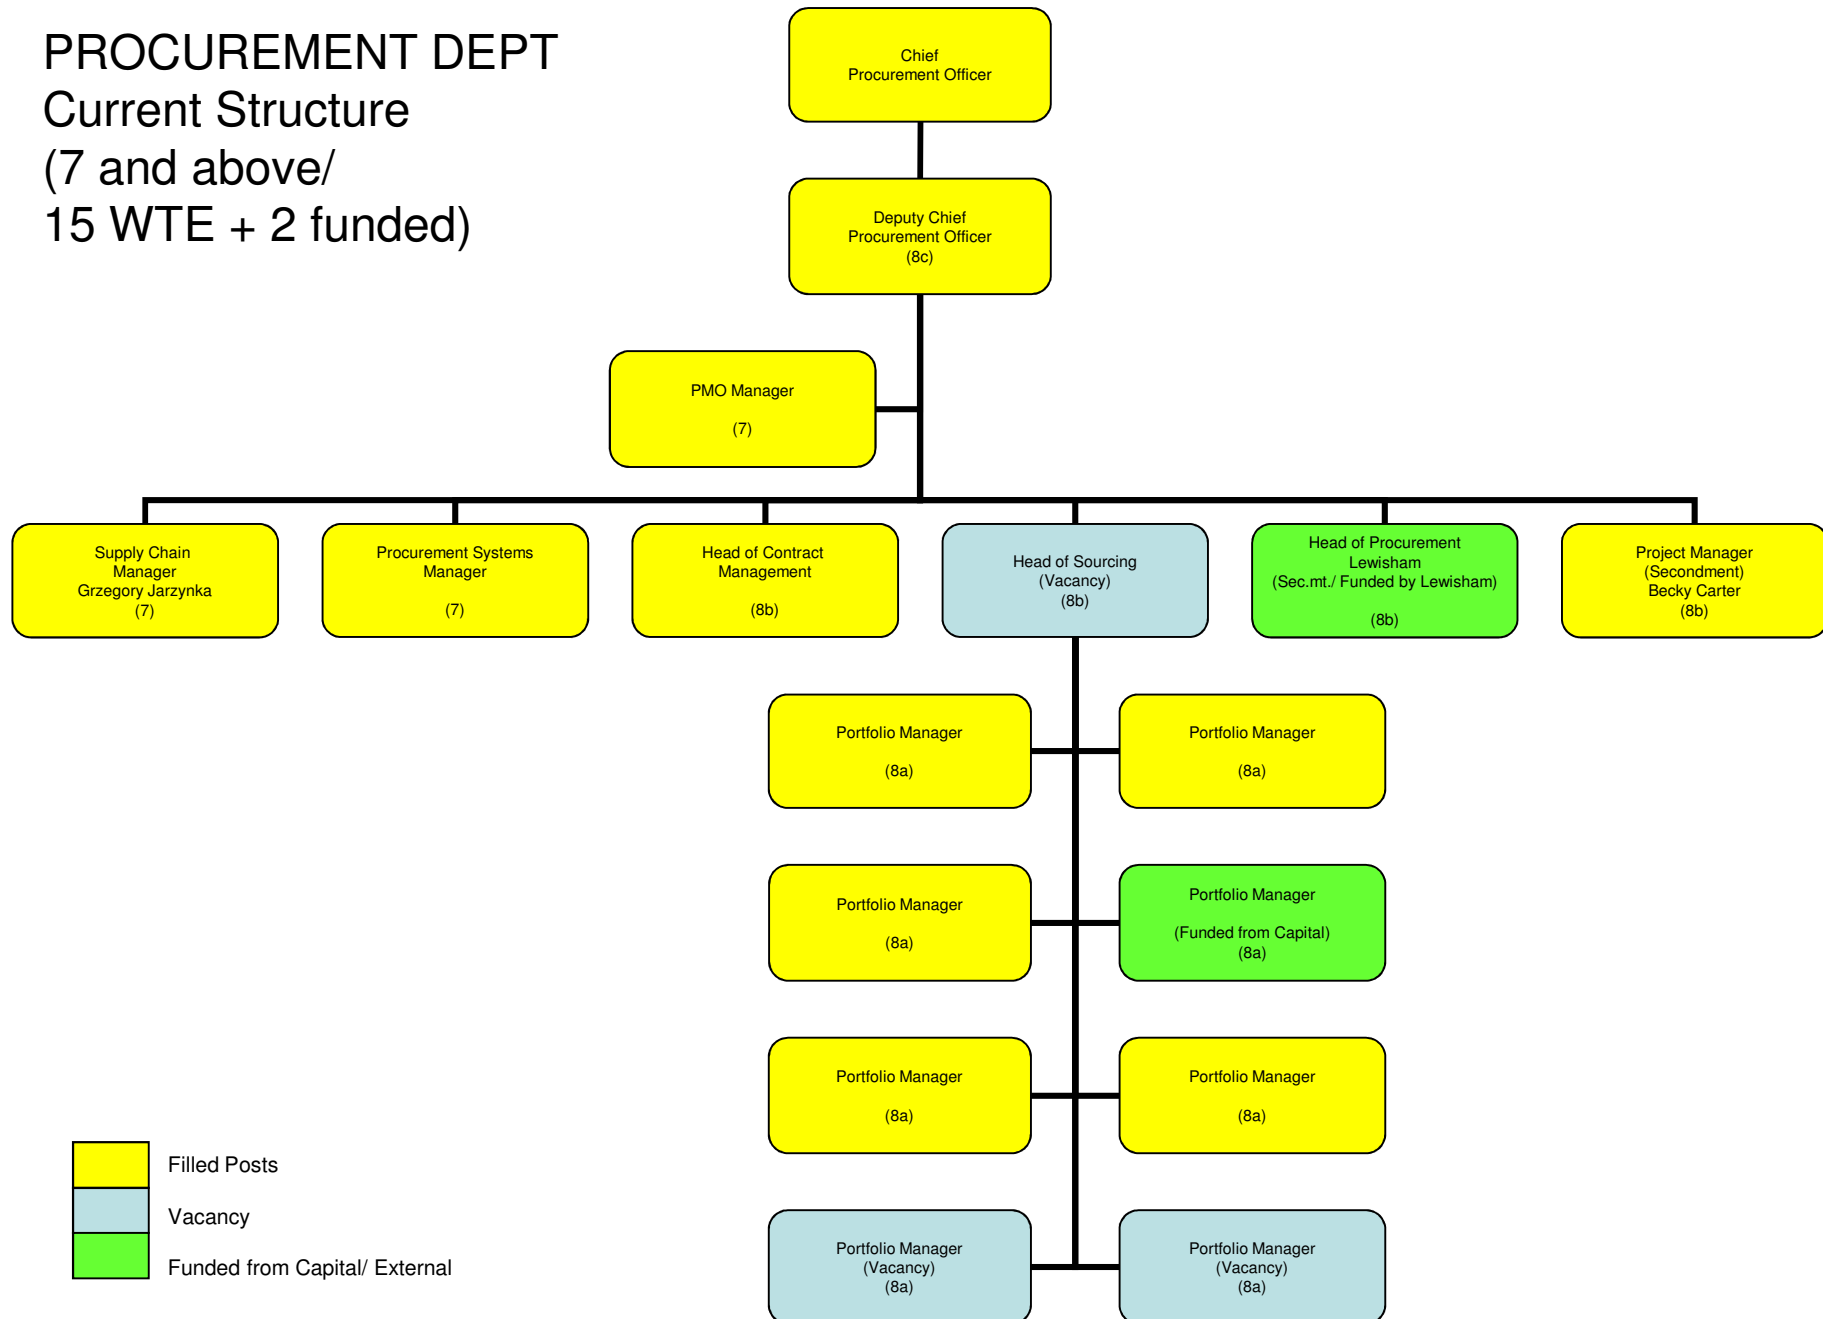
PROCUREMENT DEPT
Current Structure
(7 and above/
15 WTE + 2 funded)

Chief
Procurement Officer

Deputy Chief
Procurement Officer
(8c)

PMO Manager
(7)

Supply Chain
Manager
Grzegory Jarzynka
(7)

Procurement Systems
Manager
(7)

Head of Contract
Management
(8b)

Head of Sourcing
(Vacancy)
(8b)

Head of Procurement
Lewisham
(Sec.mt./ Funded by Lewisham)
(8b)

Project Manager
(Secondment)
Becky Carter
(8b)

Portfolio Manager
(8a)

Portfolio Manager
(8a)

Portfolio Manager
(8a)

Portfolio Manager
(Funded from Capital)
(8a)

Portfolio Manager
(8a)

Portfolio Manager
(8a)

Portfolio Manager
(Vacancy)
(8a)

Portfolio Manager
(Vacancy)
(8a)

Filled Posts
Vacancy
Funded from Capital/ External